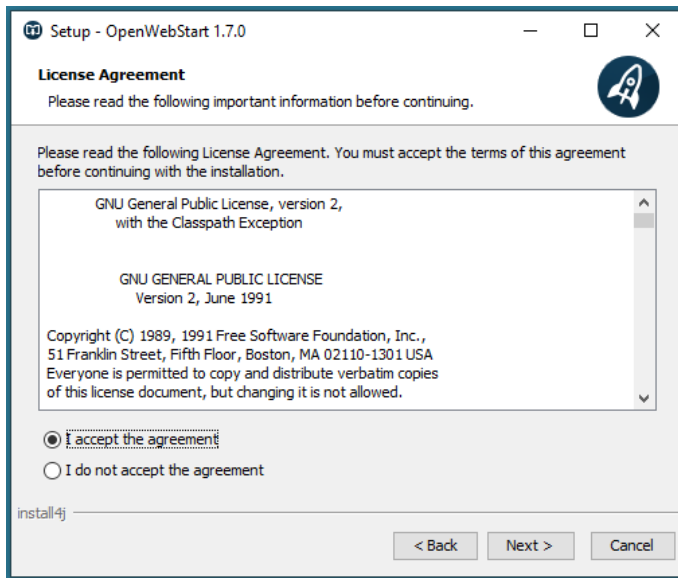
Setup - OpenWebStart 1.7.0

License Agreement

Please read the following important information before continuing.

Please read the following License Agreement. You must accept the terms of this agreement before continuing with the installation.

GNU General Public License, version 2,
with the Classpath Exception

GNU GENERAL PUBLIC LICENSE
Version 2, June 1991

Copyright (C) 1989, 1991 Free Software Foundation, Inc.,
51 Franklin Street, Fifth Floor, Boston, MA 02110-1301 USA
Everyone is permitted to copy and distribute verbatim copies
of this license document, but changing it is not allowed.

I accept the agreement

I do not accept the agreement

install4j

< Back

Next >

Cancel